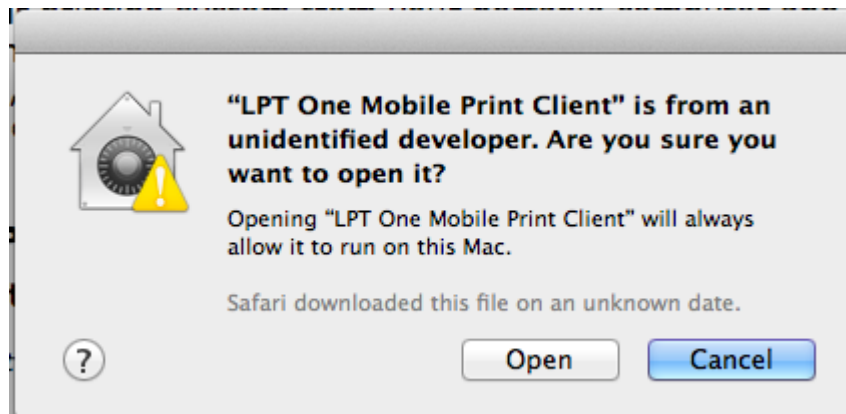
“LPT One Mobile Print Client” is from an unidentified developer. Are you sure you want to open it?

Opening “LPT One Mobile Print Client” will always allow it to run on this Mac.

Safari downloaded this file on an unknown date.

?

Open

Cancel